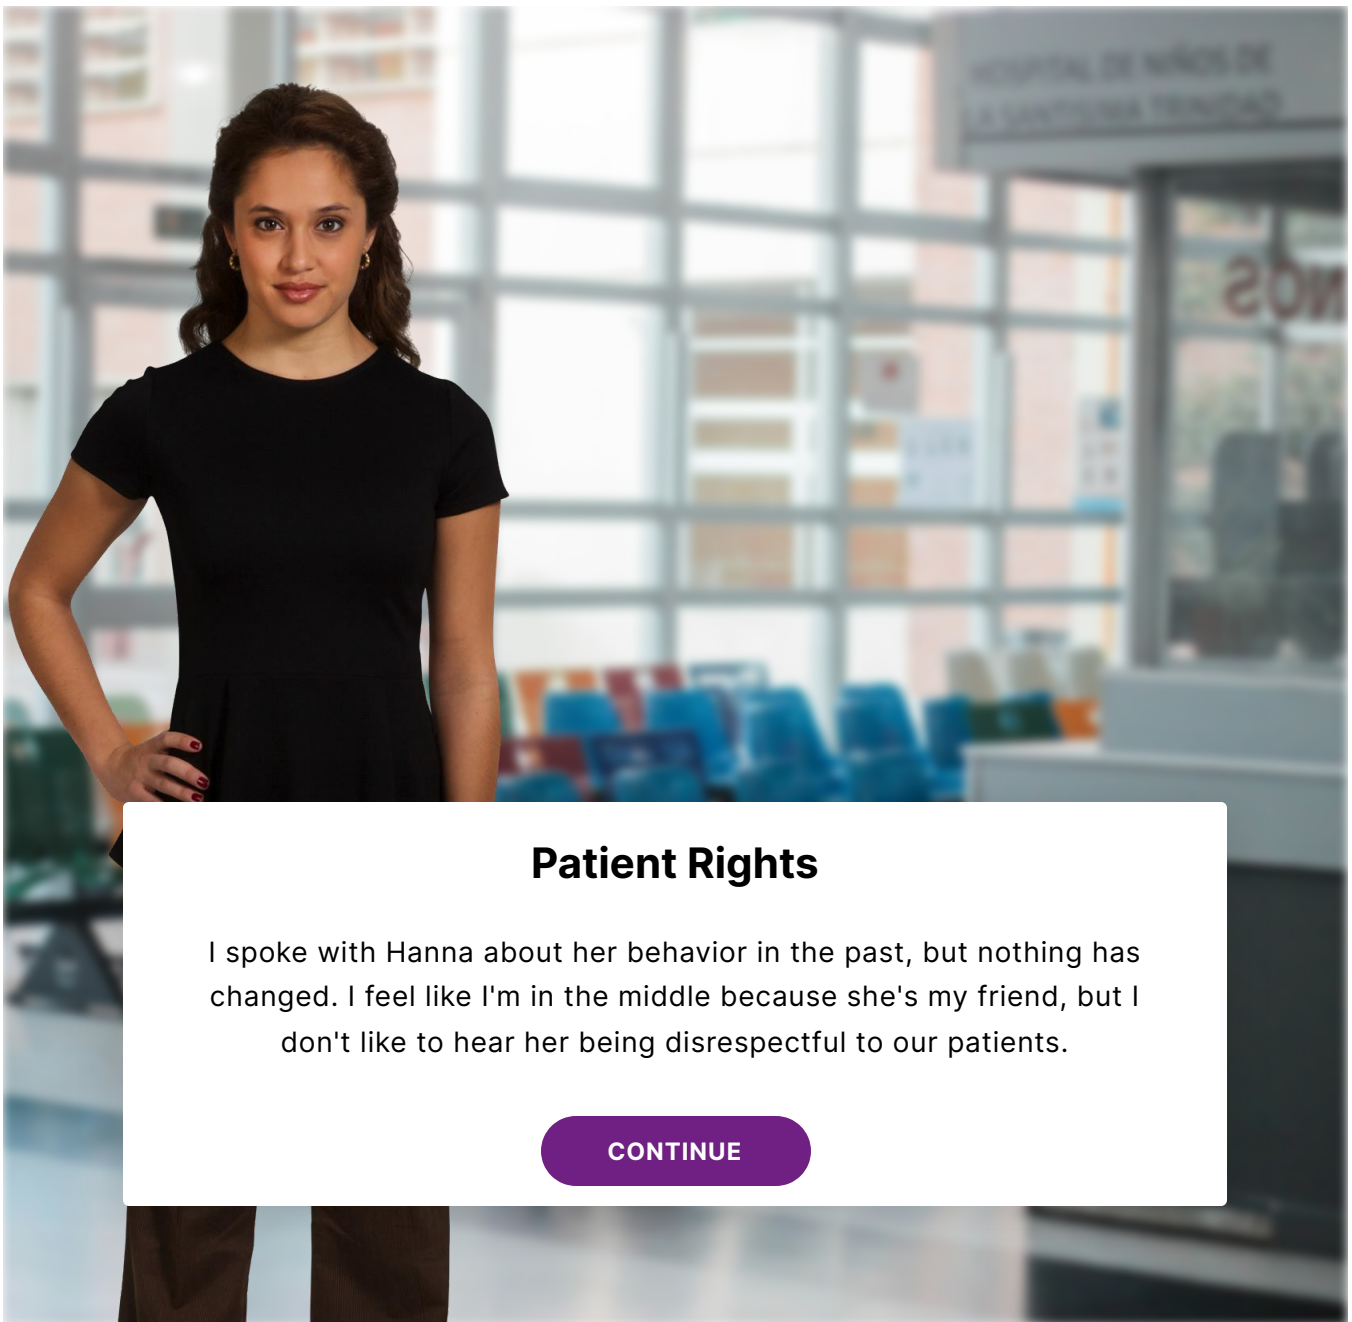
HOSPITAL DE NIÑOS DE LA SANTISIMA TRINIDAD

SON

Patient Rights

I spoke with Hanna about her behavior in the past, but nothing has changed. I feel like I'm in the middle because she's my friend, but I don't like to hear her being disrespectful to our patients.

CONTINUE